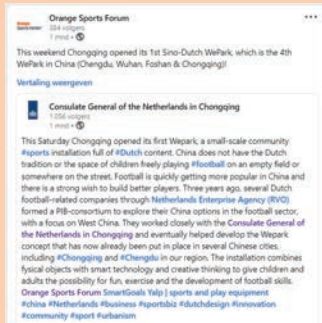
Orange Sports Forum
334 volgers
1 mnd •

This weekend Chongqing opened its 1st Sino-Dutch WePark, which is the 4th WePark in China (Chengdu, Wuhan, Foshan & Chongqing)!

Vertaling weergeven

Consulate General of the Netherlands in Chongqing
1.056 volgers
1 mnd •

This Saturday Chongqing opened its first Wepark, a small-scale community #sports installation full of #Dutch content. China does not have the Dutch tradition or the space of children freely playing #football on an empty field or somewhere on the street. Football is quickly getting more popular in China and there is a strong wish to build better players. Three years ago, several Dutch football-related companies through Netherlands Enterprise Agency (RVO) formed a PIB-consortium to explore their China options in the football sector, with a focus on West China. They worked closely with the Consulate General of the Netherlands in Chongqing and eventually helped develop the Wepark concept that has now already been put in place in several Chinese cities, including #Chongqing and #Chengdu in our region. The installation combines fysical objects with smart technology and creative thinking to give children and adults the possibility for fun, exercise and the development of football skills. Orange Sports Forum SmartGoals Yalp | sports and play equipment #china #Netherlands #business #sportsbiz #dutchdesign #innovation #community #sport #urbanism